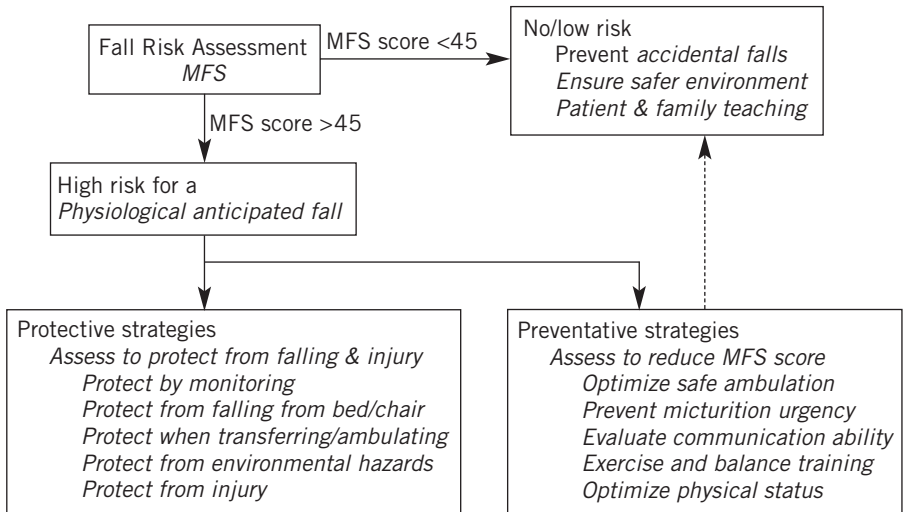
Fall Risk Assessment
MFS

MFS score <45

No/low risk
Prevent accidental falls
Ensure safer environment
Patient & family teaching

MFS score >45

High risk for a
Physiological anticipated fall

Protective strategies
Assess to protect from falling & injury
Protect by monitoring
Protect from falling from bed/chair
Protect when transferring/ambulating
Protect from environmental hazards
Protect from injury

Preventative strategies
Assess to reduce MFS score
Optimize safe ambulation
Prevent micturition urgency
Evaluate communication ability
Exercise and balance training
Optimize physical status